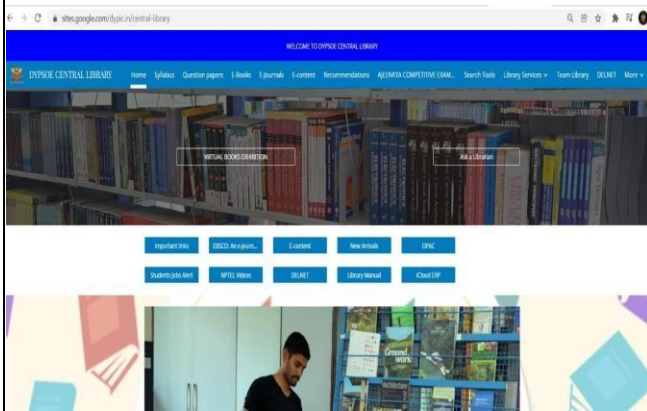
sites.google.com/dypic.in/central-library

WELCOME TO DYPSOE CENTRAL LIBRARY

DYPSOE CENTRAL LIBRARY

Home Syllabus Question papers E-Books E-Journals E-content Recommendations AJEENKYA COMPETITIVE EXAM... Search Tools Library Services Team Library DELNET More

VIRTUAL BOOKS EXHIBITION

Ask a Librarian

Important links EBSCO: An e-journ... E-content New Arrivals OPAC

Students Jobs Alert NPTEL Videos DELNET Library Manual iCloud ERP

Ground work

Architecture